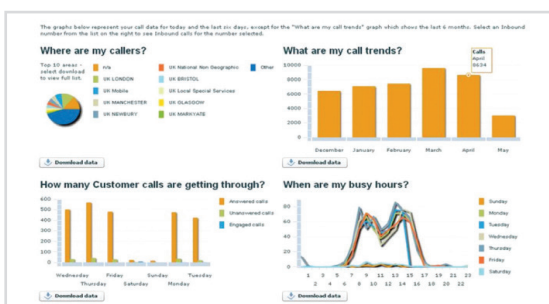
The graphs below represent your call data for today and the last six days, except for the "What are my call trends" graph which shows the last 6 months. Select an Inbound number from the list on the right to see Inbound calls for the number selected.

Where are my callers?

Top 10 areas - select download to view full list.

n/a
UK National Non Geographic
Other
UK LONDON
UK BRISTOL
UK Mobile
UK Local Special Services
UK MANCHESTER
UK GLASGOW
UK NEWBURY
UK MARKYATE

Download data

What are my call trends?

Calls
April
8634

10000
8000
6000
4000
2000
0
December
January
February
March
April
May

Download data

How many Customer calls are getting through?

600
500
400
300
200
100
0
Wednesday
Thursday
Friday
Saturday
Sunday
Monday
Tuesday

Answered calls
Unanswered calls
Engaged calls

Download data

When are my busy hours?

80
60
40
20
0
1 2 3 4 5 6 7 8 9 10 11 12 13 14 15 16 17 18 19 20 21 22

Sunday
Monday
Tuesday
Wednesday
Thursday
Friday
Saturday

Download data